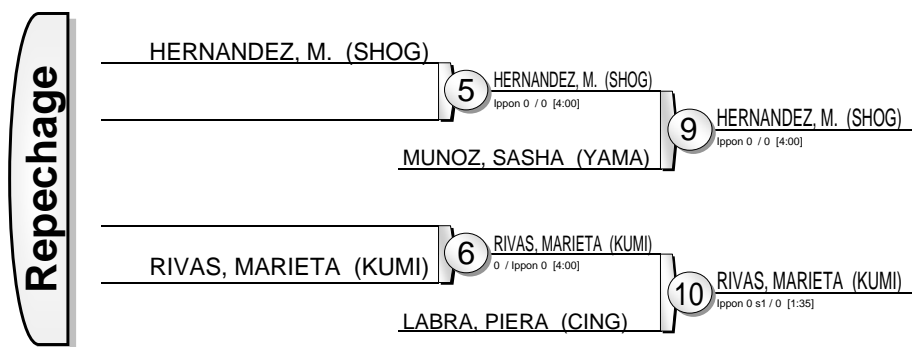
Repechage

HERNANDEZ, M. (SHOG)

5
HERNANDEZ, M. (SHOG)
Ippon 0 / 0 [4:00]

9
HERNANDEZ, M. (SHOG)
Ippon 0 / 0 [4:00]

MUNOZ, SASHA (YAMA)

RIVAS, MARIETA (KUMI)

6
RIVAS, MARIETA (KUMI)
0 / Ippon 0 [4:00]

10
RIVAS, MARIETA (KUMI)
Ippon 0 s1 / 0 [1:35]

LABRA, PIERA (CING)